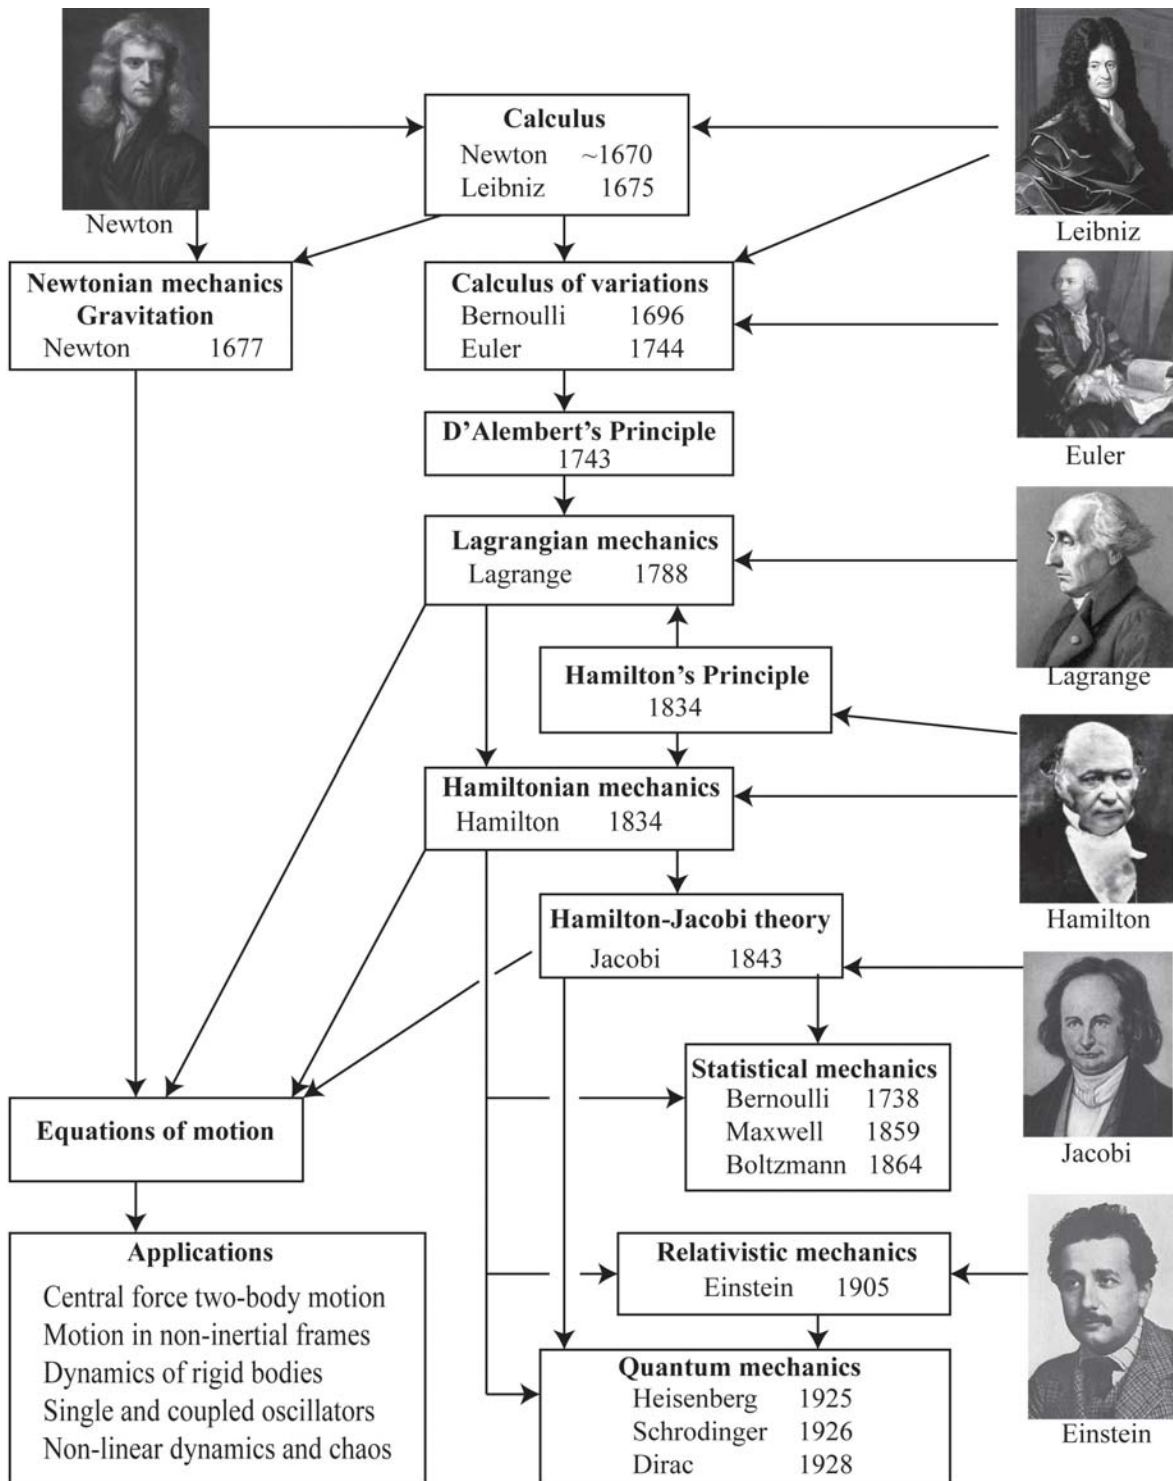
Newton

Calculus
Newton ~1670
Leibniz 1675

Leibniz

Newtonian mechanics
Gravitation
Newton 1677

Calculus of variations
Bernoulli 1696
Euler 1744

Euler

D'Alembert's Principle
1743

Lagrangian mechanics
Lagrange 1788

Lagrange

Hamilton's Principle
1834

Hamiltonian mechanics
Hamilton 1834

Hamilton

Hamilton-Jacobi theory
Jacobi 1843

Jacobi

Statistical mechanics
Bernoulli 1738
Maxwell 1859
Boltzmann 1864

Equations of motion

Applications
Central force two-body motion
Motion in non-inertial frames
Dynamics of rigid bodies
Single and coupled oscillators
Non-linear dynamics and chaos

Relativistic mechanics
Einstein 1905

Einstein

Quantum mechanics
Heisenberg 1925
Schrodinger 1926
Dirac 1928